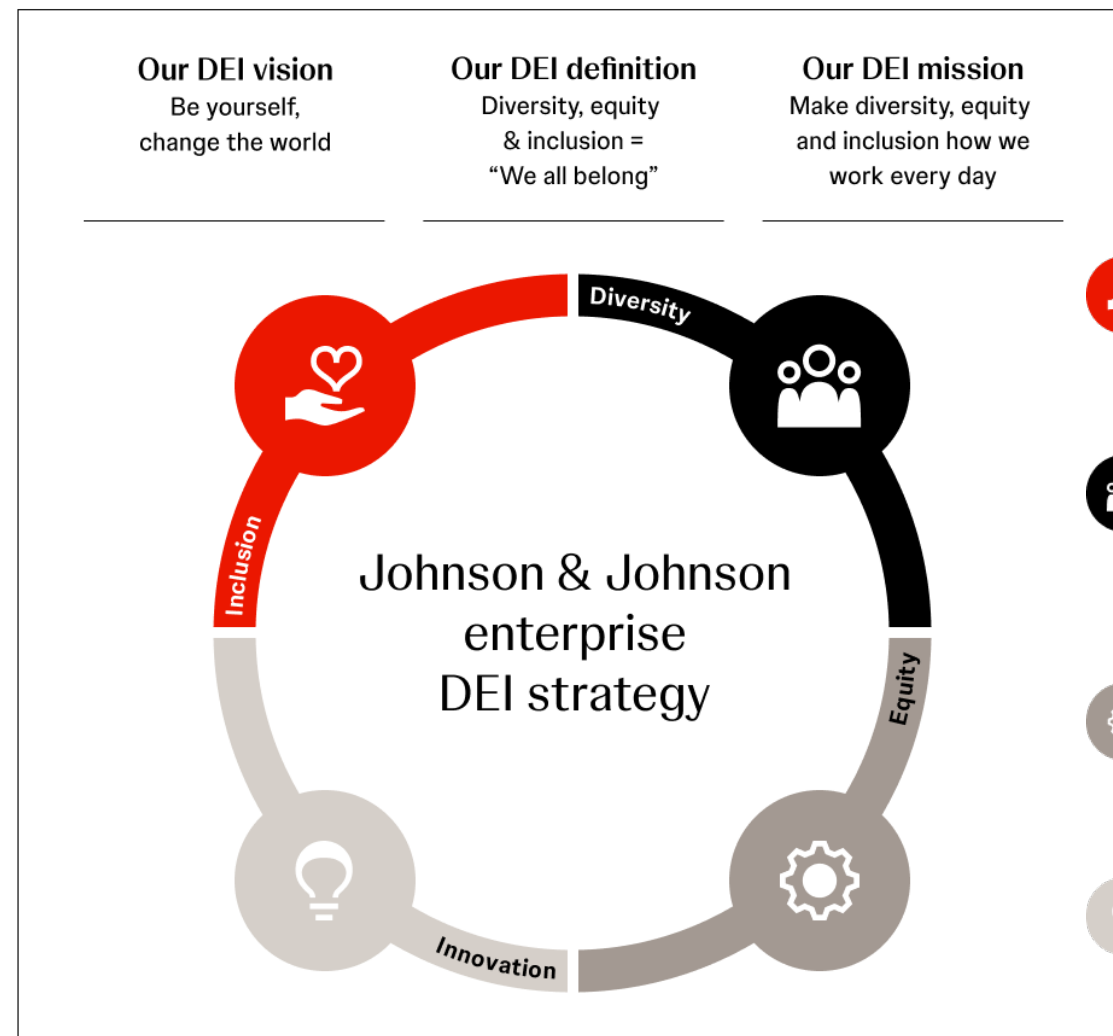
Our DEI vision
Be yourself, change the world

Our DEI definition
Diversity, equity & inclusion = "We all belong"

Our DEI mission
Make diversity, equity and inclusion how we work every day

Diversity

Equity

Innovation

Inclusion

Johnson & Johnson enterprise DEI strategy